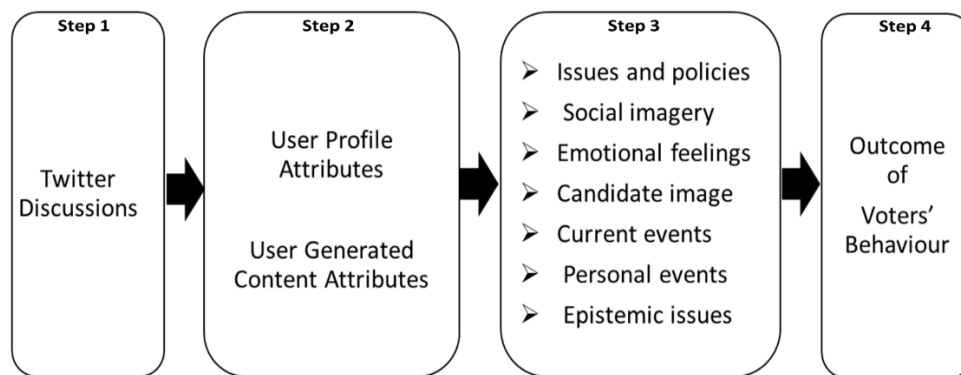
Step 1

Twitter Discussions

Step 2

User Profile Attributes

User Generated Content Attributes

Step 3

➢ Issues and policies
➢ Social imagery
➢ Emotional feelings
➢ Candidate image
➢ Current events
➢ Personal events
➢ Epistemic issues

Step 4

Outcome of Voters' Behaviour